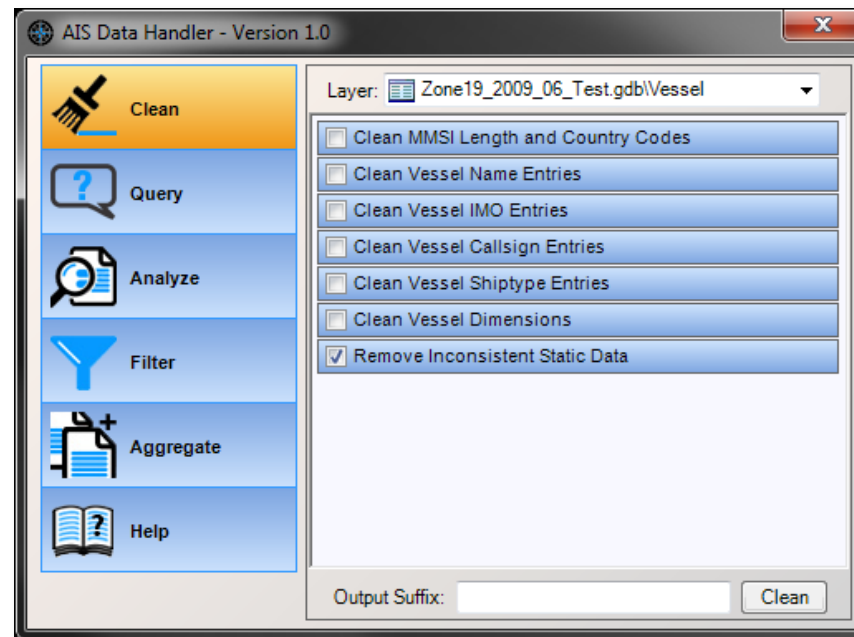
AIS Data Handler - Version 1.0

Clean

Query

Analyze

Filter

Aggregate

Help

Layer: Zone19_2009_06_Test.gdb\Vessel

Clean MMSI Length and Country Codes

Clean Vessel Name Entries

Clean Vessel IMO Entries

Clean Vessel Callsign Entries

Clean Vessel Shiptype Entries

Clean Vessel Dimensions

Remove Inconsistent Static Data

Output Suffix:

Clean